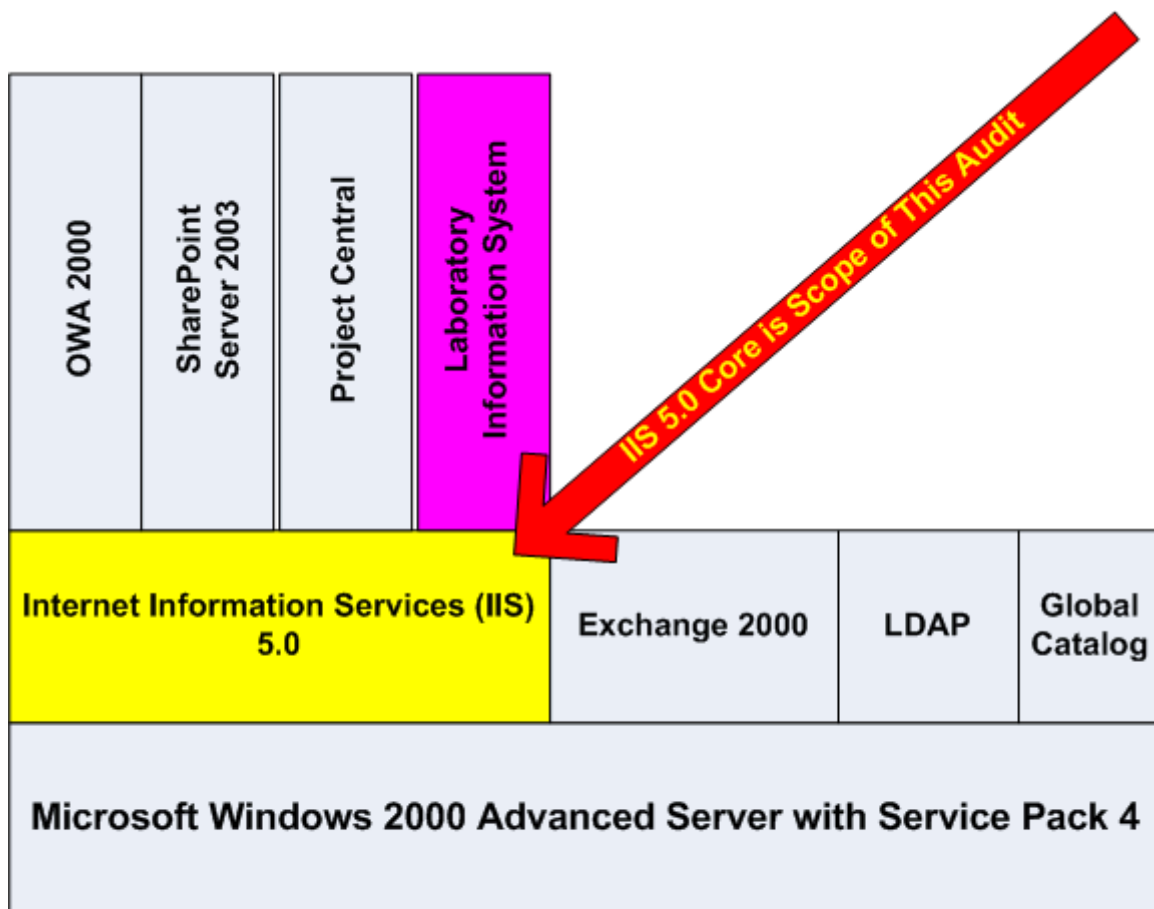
OWA 2000

SharePoint Server 2003

Project Central

Laboratory Information System

IIS 5.0 Core is Scope of This Audit

Internet Information Services (IIS) 5.0

Exchange 2000

LDAP

Global Catalog

Microsoft Windows 2000 Advanced Server with Service Pack 4